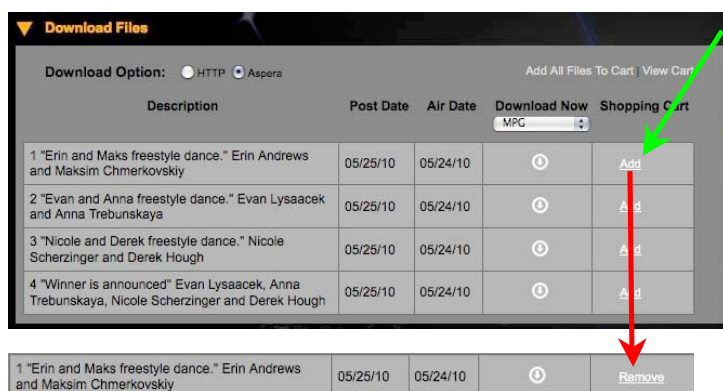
Download Files

Download Option: HTTP Aspera

Add All Files To Cart | View Cart

| Description | Post Date | Air Date | Download Now MPG | Shopping Cart |
|---|---|---|---|---|
| 1 "Erin and Maks freestyle dance." Erin Andrews and Maksim Chmerkovskiy | 05/25/10 | 05/24/10 | | Add |
| 2 "Evan and Anna freestyle dance." Evan Lysaacek and Anna Trebunskaya | 05/25/10 | 05/24/10 | | Add |
| 3 "Nicole and Derek freestyle dance." Nicole Scherzinger and Derek Hough | 05/25/10 | 05/24/10 | | Add |
| 4 "Winner is announced" Evan Lysaacek, Anna Trebunskaya, Nicole Scherzinger and Derek Hough | 05/25/10 | 05/24/10 | | Add |

| | | | | |
|---|---|---|---|---|
| 1 "Erin and Maks freestyle dance." Erin Andrews and Maksim Chmerkovskiy | 05/25/10 | 05/24/10 | | Remove |